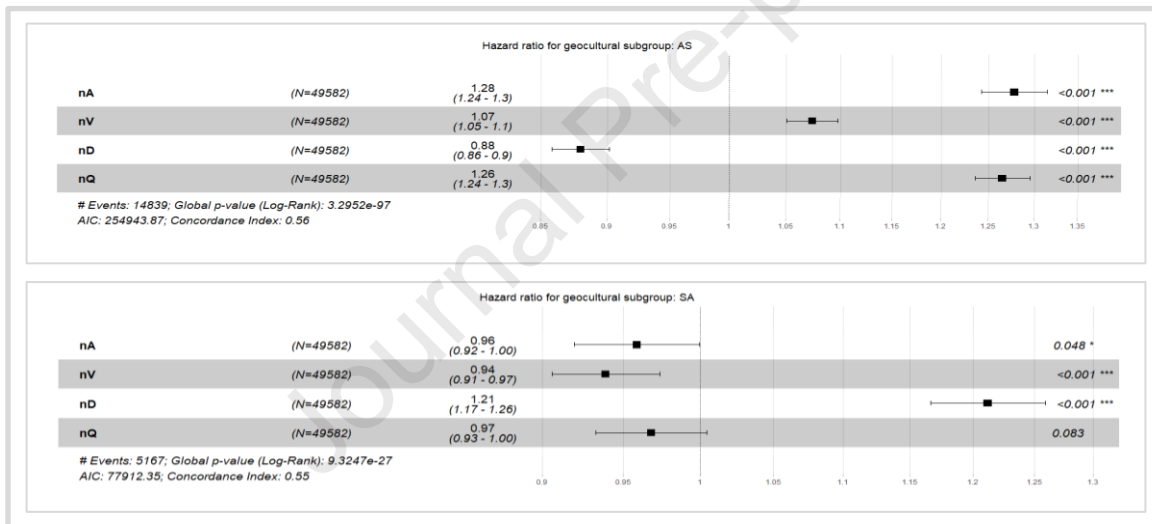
Hazard ratio for geocultural subgroup: AS

| | | | |
|---|---|---|---|
| nA | (N=49582) | 1.28 (1.24 - 1.3) | <0.001 *** |
| nV | (N=49582) | 1.07 (1.05 - 1.1) | <0.001 *** |
| nD | (N=49582) | 0.88 (0.86 - 0.9) | <0.001 *** |
| nQ | (N=49582) | 1.26 (1.24 - 1.3) | <0.001 *** |

# Events: 14839; Global p-value (Log-Rank): 3.2952e-97
AIC: 254943.87; Concordance Index: 0.56

0.85 0.9 0.95 1 1.05 1.1 1.15 1.2 1.25 1.3 1.35

Hazard ratio for geocultural subgroup: SA

| | | | |
|---|---|---|---|
| nA | (N=49582) | 0.96 (0.92 - 1.00) | 0.048 * |
| nV | (N=49582) | 0.94 (0.91 - 0.97) | <0.001 *** |
| nD | (N=49582) | 1.21 (1.17 - 1.26) | <0.001 *** |
| nQ | (N=49582) | 0.97 (0.93 - 1.00) | 0.083 |

# Events: 5167; Global p-value (Log-Rank): 9.3247e-27
AIC: 77912.35; Concordance Index: 0.55

0.9 0.95 1 1.05 1.1 1.15 1.2 1.25 1.3

Journal Pre-proof